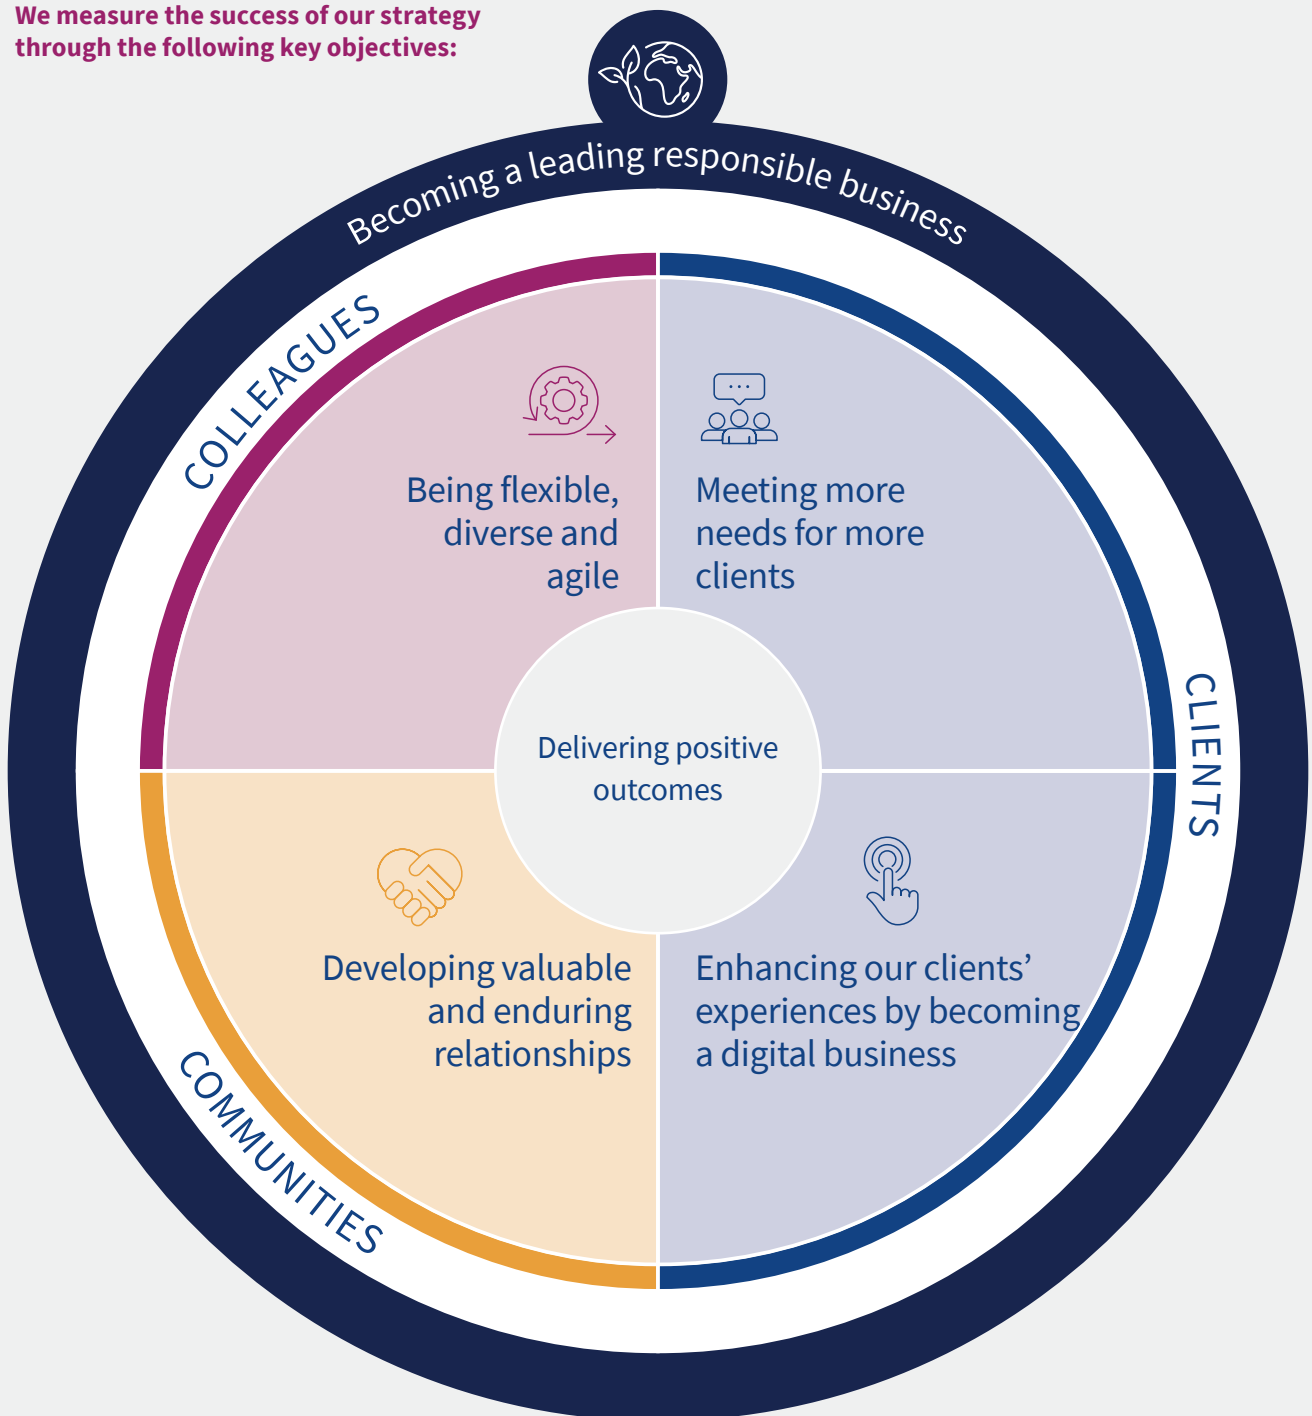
We measure the success of our strategy through the following key objectives:

Becoming a leading responsible business

COLLEAGUES

Being flexible, diverse and agile

Meeting more needs for more clients

CLIENTS

Delivering positive outcomes

Developing valuable and enduring relationships

Enhancing our clients' experiences by becoming a digital business

COMMUNITIES